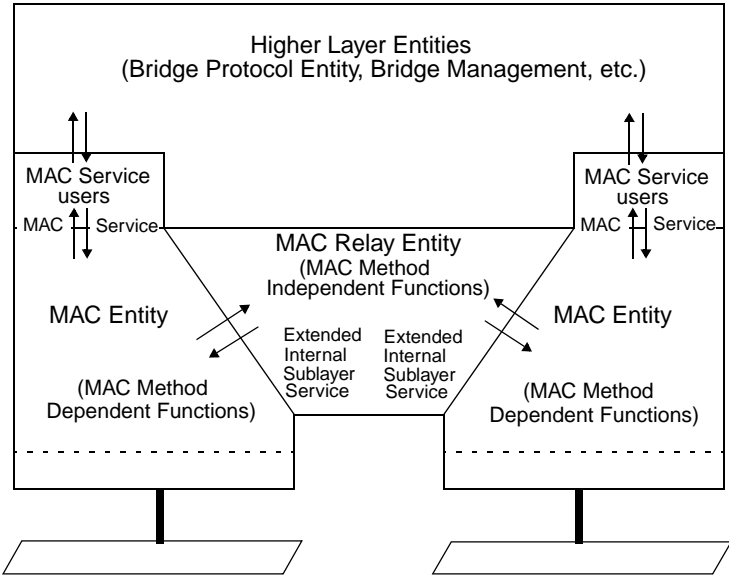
Higher Layer Entities
(Bridge Protocol Entity, Bridge Management, etc.)

MAC Service users

MAC Service

MAC Entity

(MAC Method Dependent Functions)

MAC Relay Entity
(MAC Method Independent Functions)

Extended Internal Sublayer Service

Extended Internal Sublayer Service

MAC Service users

MAC Service

MAC Entity

(MAC Method Dependent Functions)